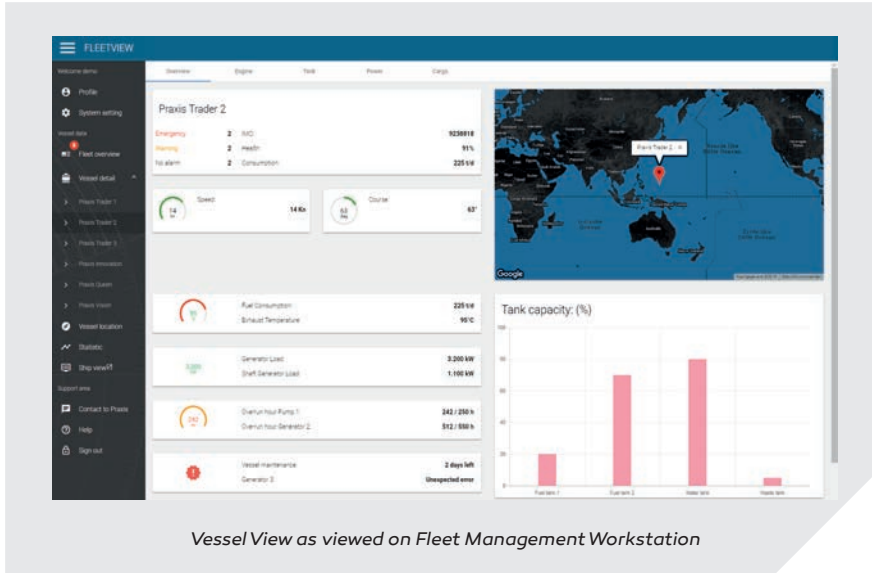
FLEETVIEW

Welcome demo

Profile

System setting

Vessel data

Fleet overview

Vessel detail

Praxis Trader 1

Praxis Trader 2

Praxis Trader 3

Praxis Innovation

Praxis Queen

Praxis Vision

Vessel location

Statistic

Ship view

Support area

Contact to Praxis

Help

Sign out

Overview Engine Tank Power Cargo

Praxis Trader 2

| | | | |
|---|---|---|---|
| Emergency | 2 | IMO | 9236818 |
| Warning | 2 | Health | 91% |
| No alarm | 2 | Consumption | 225 t/d |

14 Speed 14 Kn

63 Course 63°

Praxis Trader 2

Google

Fuel Consumption 225 t/d

Exhaust Temperature 95°C

Generator Load 3.200 kW

Shaft Generator Load 1.100 kW

242 Overrun hour Pump 1 242 / 250 h

Overrun hour Generator 2 512 / 550 h

Vessel maintenance 2 days left

Generator 3 Unexpected error

Tank capacity: (%)

100

80

60

40

20

0

Fuel tank 1 Fuel tank 2 Water tank Waste tank

Vessel View as viewed on Fleet Management Workstation